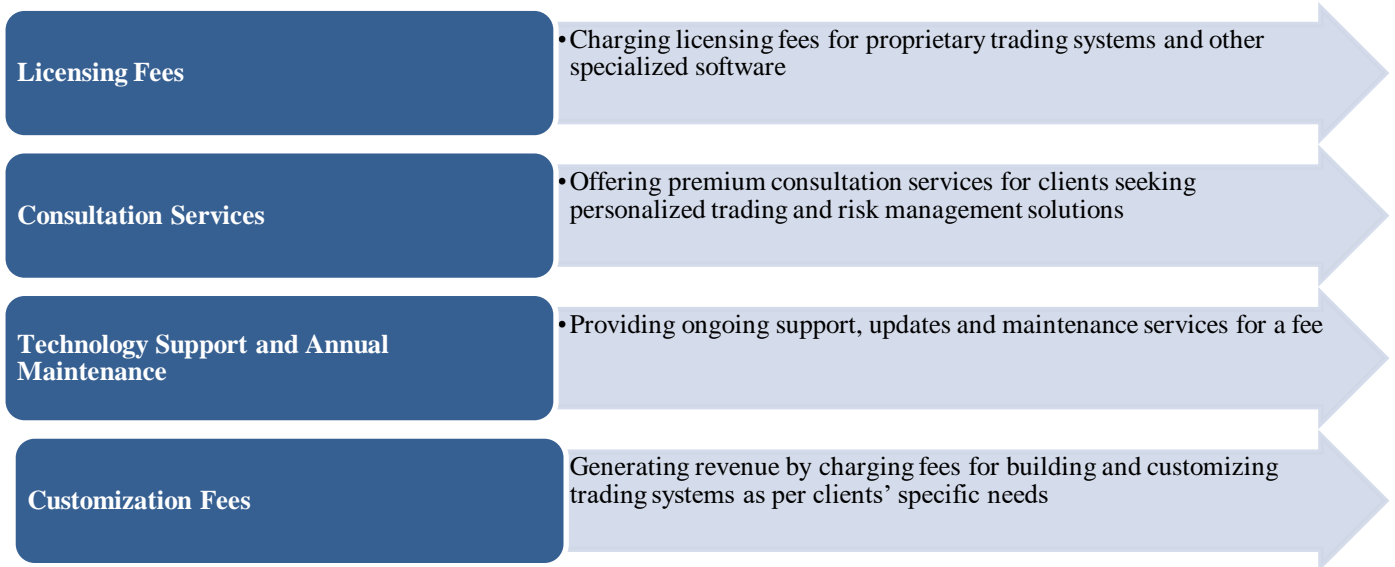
Licensing Fees

• Charging licensing fees for proprietary trading systems and other specialized software

Consultation Services

• Offering premium consultation services for clients seeking personalized trading and risk management solutions

Technology Support and Annual Maintenance

• Providing ongoing support, updates and maintenance services for a fee

Customization Fees

Generating revenue by charging fees for building and customizing trading systems as per clients' specific needs